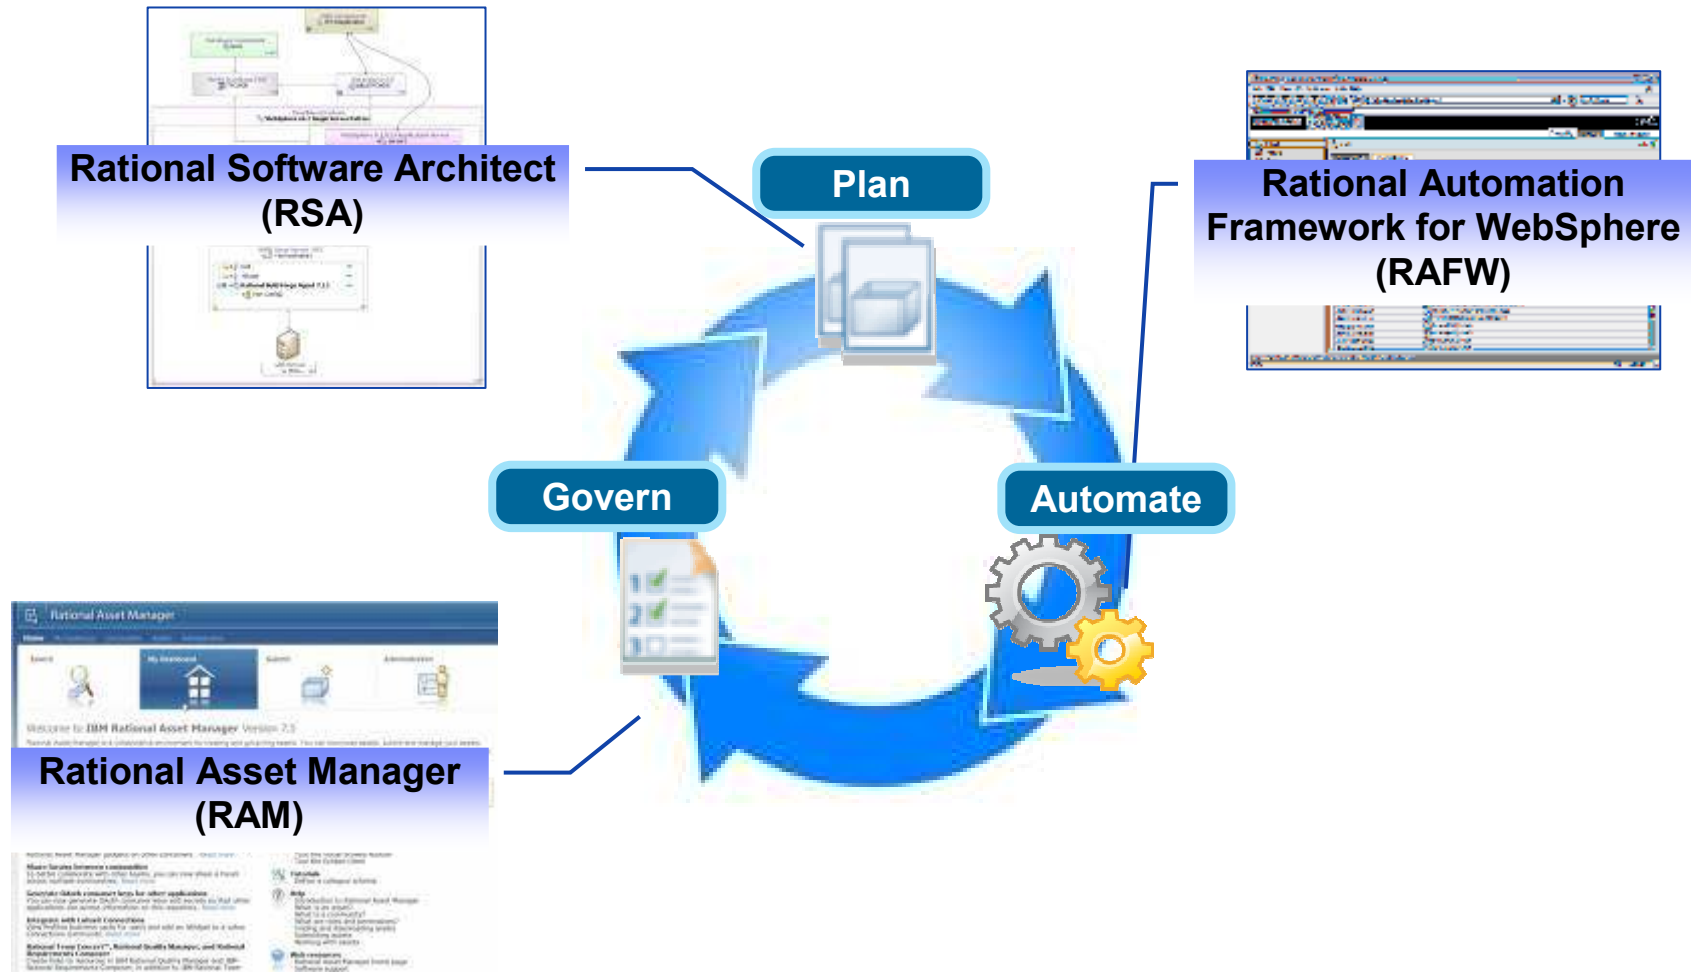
Rational Software Architect (RSA)

Plan

Rational Automation Framework for WebSphere (RAFW)

Govern

Automate

Rational Asset Manager

Welcome to IBM Rational Asset Manager

Rational Asset Manager (RAM)